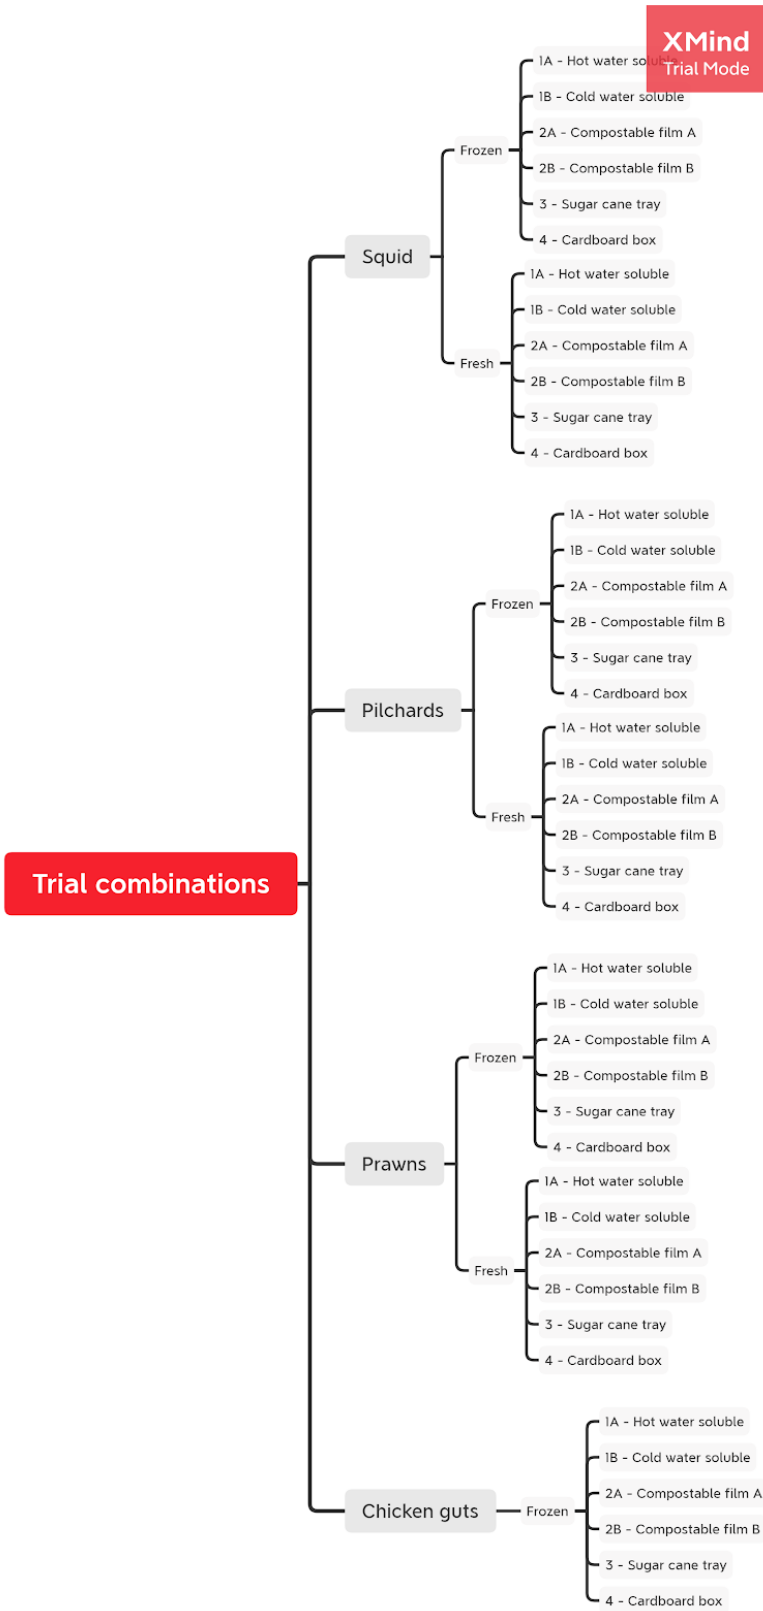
XMind
Trial Mode

Trial combinations

Squid
Frozen
1A - Hot water soluble
1B - Cold water soluble
2A - Compostable film A
2B - Compostable film B
3 - Sugar cane tray
4 - Cardboard box
Fresh
1A - Hot water soluble
1B - Cold water soluble
2A - Compostable film A
2B - Compostable film B
3 - Sugar cane tray
4 - Cardboard box

Pilchards
Frozen
1A - Hot water soluble
1B - Cold water soluble
2A - Compostable film A
2B - Compostable film B
3 - Sugar cane tray
4 - Cardboard box
Fresh
1A - Hot water soluble
1B - Cold water soluble
2A - Compostable film A
2B - Compostable film B
3 - Sugar cane tray
4 - Cardboard box

Prawns
Frozen
1A - Hot water soluble
1B - Cold water soluble
2A - Compostable film A
2B - Compostable film B
3 - Sugar cane tray
4 - Cardboard box
Fresh
1A - Hot water soluble
1B - Cold water soluble
2A - Compostable film A
2B - Compostable film B
3 - Sugar cane tray
4 - Cardboard box

Chicken guts
Frozen
1A - Hot water soluble
1B - Cold water soluble
2A - Compostable film A
2B - Compostable film B
3 - Sugar cane tray
4 - Cardboard box